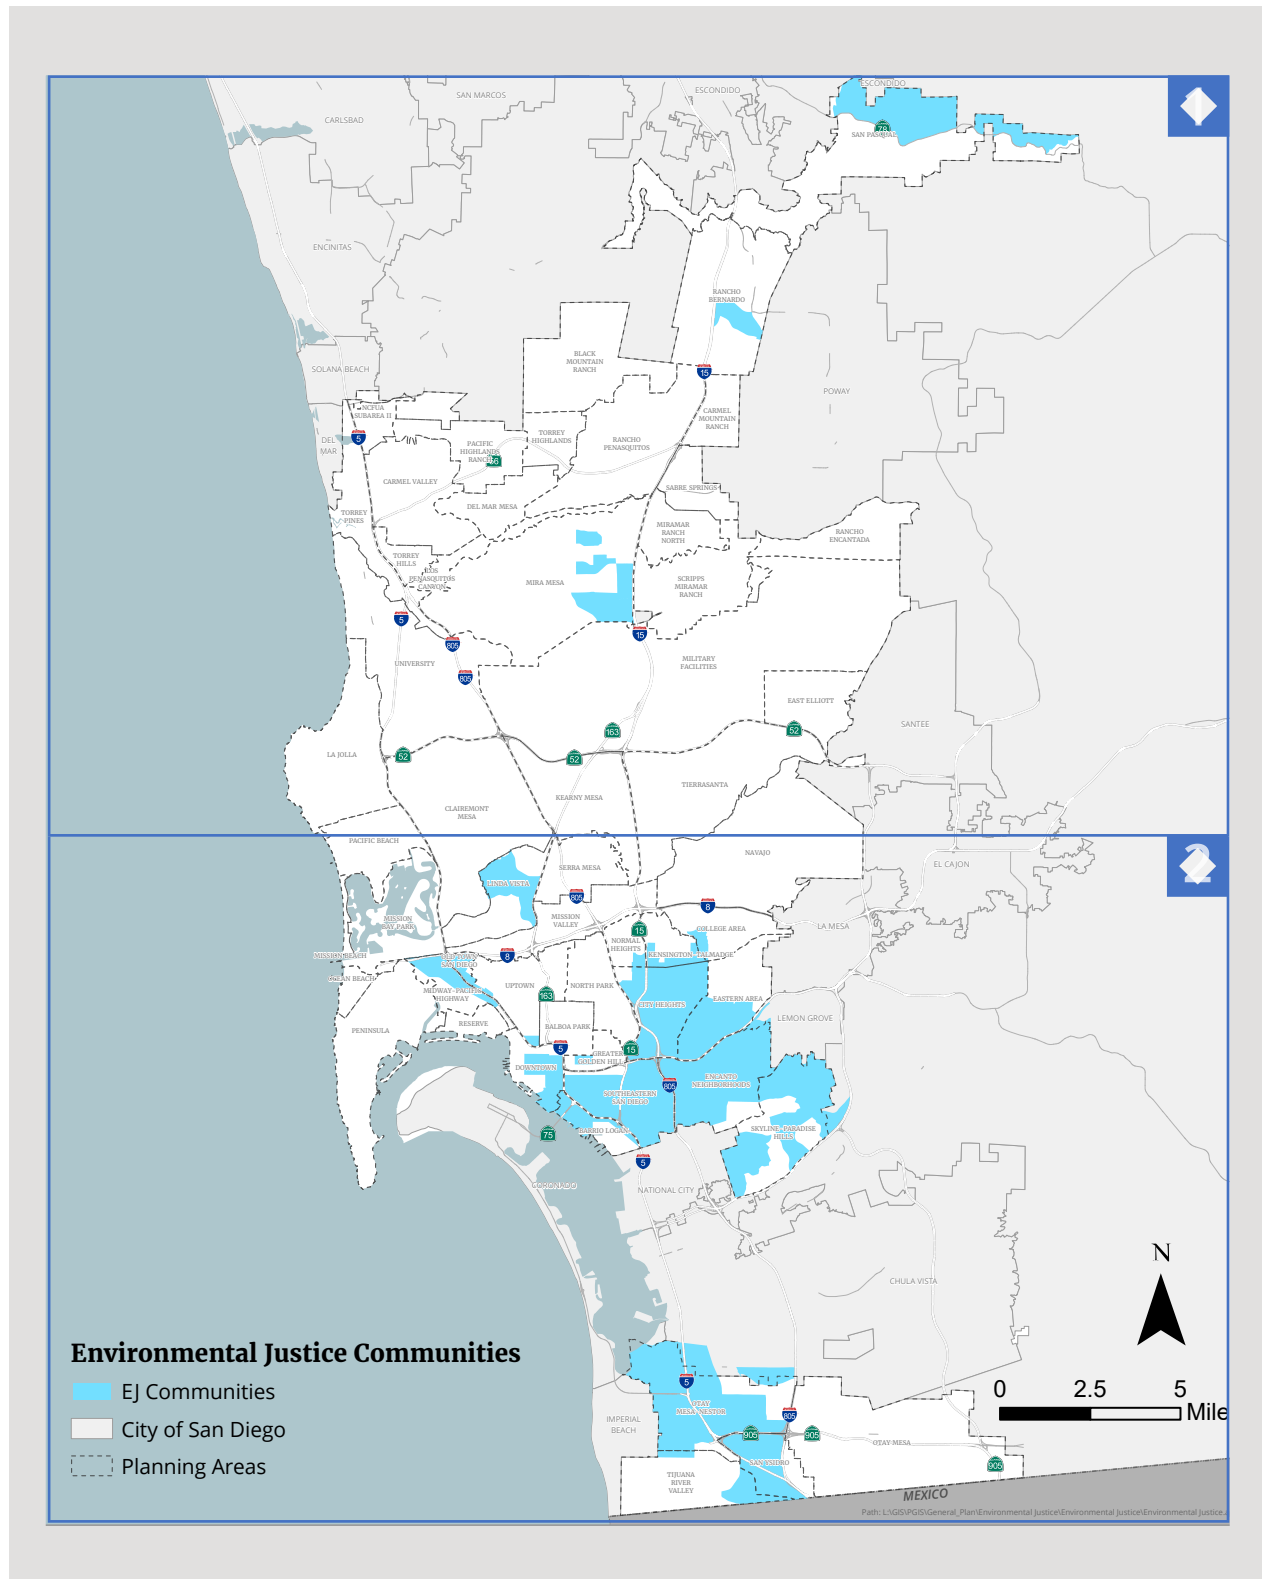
1

2

SAN MARCOS
ESCONDIDO
ESCONDIDO
CARLSBAD
SAN PASQUAL
ENCINITAS
RANCHO BERNARDO
BLACK MOUNTAIN RANCH
SOLANA BEACH
POWAY
NCFUA SUBAREA II
CARMEL MOUNTAIN RANCH
DEL MAR
PACIFIC HIGHLANDS RANCH
TORREY HIGHLANDS
RANCHO PENASQUITOS
CARMEL VALLEY
SABRE SPRINGS
DEL MAR MESA
TORREY PINES
MIRAMAR RANCH NORTH
RANCHO ENCANTADA
TORREY HILLS
LOS PENASQUITOS CANYON
MIRA MESA
SCRIPPS MIRAMAR RANCH
UNIVERSITY
MILITARY FACILITIES
EAST ELLIOTT
SANTEE
LA JOLLA
TIERRASANTA
KEARNY MESA
CLAIREMONT MESA
PACIFIC BEACH
NAVAJO
SERRA MESA
EL CAJON
LINDA VISTA
MISSION BAY PARK
MISSION VALLEY
COLLEGE AREA
LA MESA
MISSION BEACH
NORMAL HEIGHTS
KENSINGTON - TALMADGE
OCEAN BEACH
OLD TOWN SAN DIEGO
UPTOWN
NORTH PARK
MIDWAY - PACIFIC HIGHWAY
CITY HEIGHTS
EASTERN AREA
RESERVE
PENINSULA
BALBOA PARK
LEMON GROVE
GREATER GOLDEN HILL
DOWNTOWN
ENCANTO NEIGHBORHOODS
SOUTHEASTERN SAN DIEGO
BARRIO LOGAN
SKYLINE - PARADISE HILLS
CORONADO
NATIONAL CITY
CHULA VISTA
IMPERIAL BEACH
OTAY MESA-NESTOR
OTAY MESA
SAN YSIDRO
TIJUANA RIVER VALLEY
MEXICO

5 15 56 805 163 52 8 75 905 78

N

0 2.5 5 Miles

Environmental Justice Communities
EJ Communities
City of San Diego
Planning Areas

Path: L:\GIS\PGIS\General_Plan\Environmental Justice\Environmental Justice\Environmental Justice...